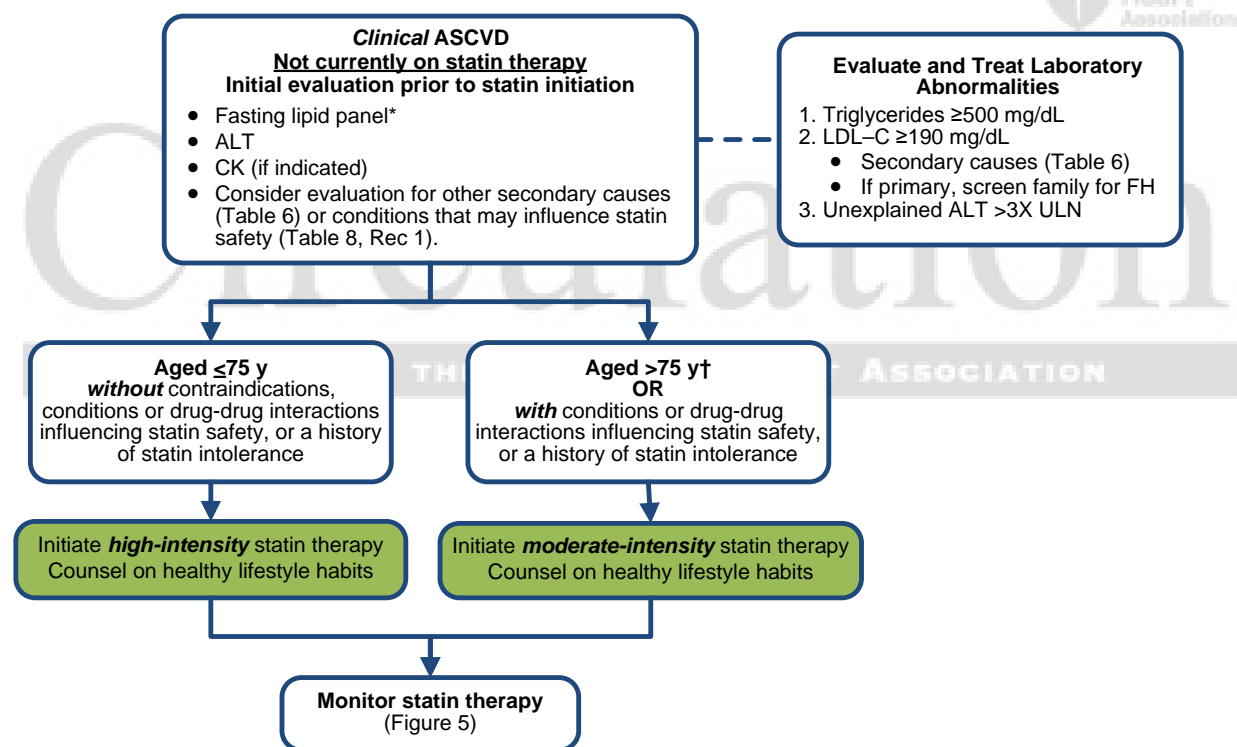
*Clinical* ASCVD
Not currently on statin therapy
Initial evaluation prior to statin initiation

- Fasting lipid panel*
- ALT
- CK (if indicated)
- Consider evaluation for other secondary causes (Table 6) or conditions that may influence statin safety (Table 8, Rec 1).

Evaluate and Treat Laboratory Abnormalities
1. Triglycerides ≥500 mg/dL
2. LDL–C ≥190 mg/dL
 - Secondary causes (Table 6)
 - If primary, screen family for FH
3. Unexplained ALT >3X ULN

Aged ≤75 y
*without* contraindications, conditions or drug-drug interactions influencing statin safety, or a history of statin intolerance

Aged >75 y†
OR
*with* conditions or drug-drug interactions influencing statin safety, or a history of statin intolerance

Initiate *high-intensity* statin therapy
Counsel on healthy lifestyle habits

Initiate *moderate-intensity* statin therapy
Counsel on healthy lifestyle habits

Monitor statin therapy
(Figure 5)

Circulation
Heart Association
THE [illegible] ASSOCIATION